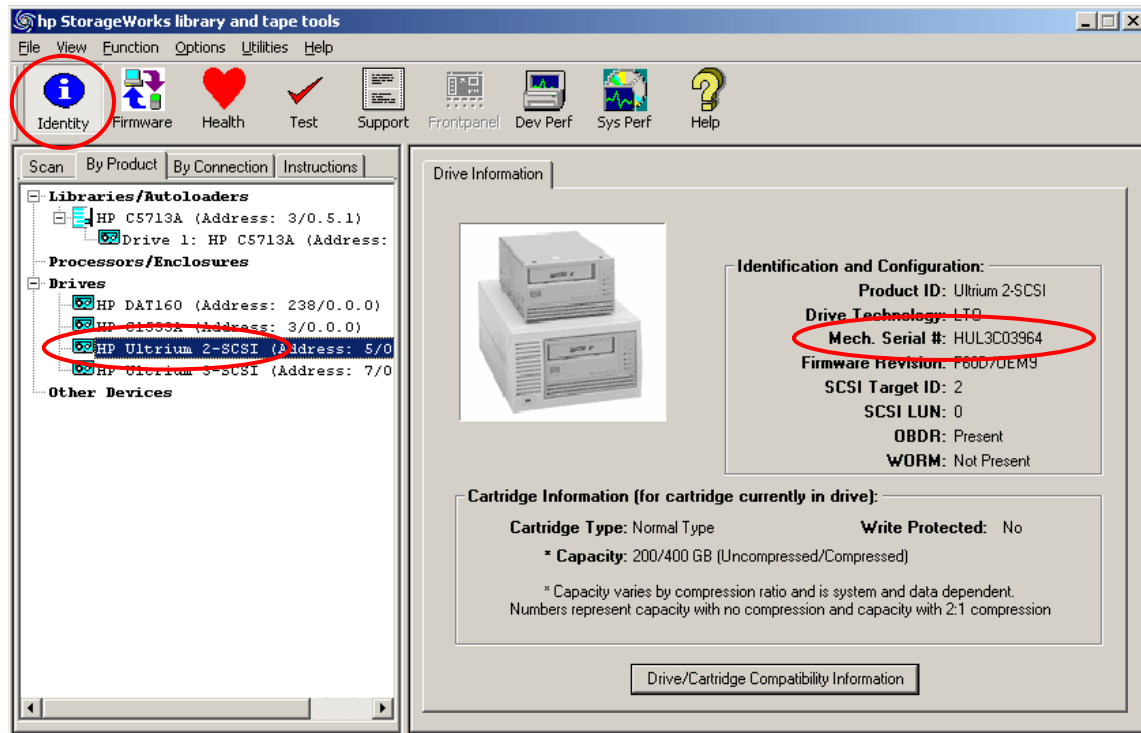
hp StorageWorks library and tape tools

File View Function Options Utilities Help

Identity Firmware Health Test Support Frontpanel Dev Perf Sys Perf Help

Scan By Product By Connection Instructions

Libraries/Autoloaders
HP C5713A (Address: 3/0.5.1)
Drive 1: HP C5713A (Address:
Processors/Enclosures
Drives
HP DAT160 (Address: 238/0.0.0)
HP C1533A (Address: 3/0.0.0)
HP Ultrium 2-SCSI (Address: 5/0
HP Ultrium 3-SCSI (Address: 7/0
Other Devices

Drive Information

Identification and Configuration:
Product ID: Ultrium 2-SCSI
Drive Technology: LTO
Mech. Serial #: HUL3C03964
Firmware Revision: F60D/OEM9
SCSI Target ID: 2
SCSI LUN: 0
OBDR: Present
WORM: Not Present

Cartridge Information (for cartridge currently in drive):
Cartridge Type: Normal Type
Write Protected: No
* Capacity: 200/400 GB (Uncompressed/Compressed)

* Capacity varies by compression ratio and is system and data dependent. Numbers represent capacity with no compression and capacity with 2:1 compression

Drive/Cartridge Compatibility Information